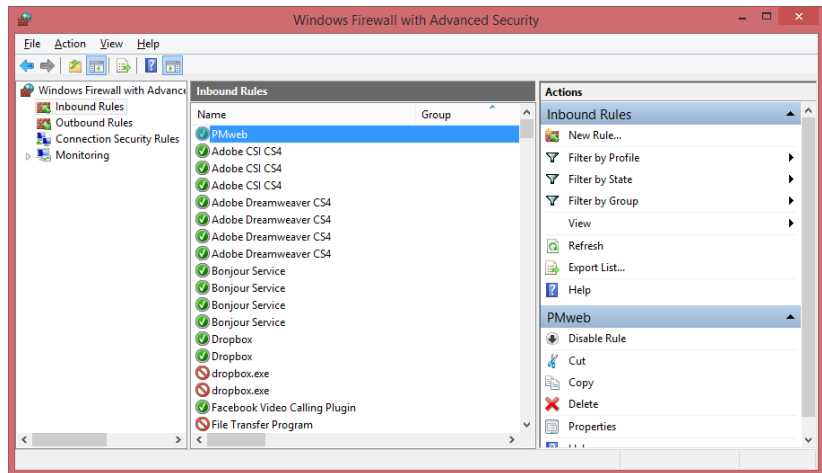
Windows Firewall with Advanced Security

File Action View Help

Windows Firewall with Advance
Inbound Rules
Outbound Rules
Connection Security Rules
Monitoring

Inbound Rules

| Name | Group |
|---|---|
| PMweb | |
| Adobe CSI CS4 | |
| Adobe CSI CS4 | |
| Adobe CSI CS4 | |
| Adobe Dreamweaver CS4 | |
| Adobe Dreamweaver CS4 | |
| Adobe Dreamweaver CS4 | |
| Adobe Dreamweaver CS4 | |
| Bonjour Service | |
| Bonjour Service | |
| Bonjour Service | |
| Bonjour Service | |
| Dropbox | |
| Dropbox | |
| dropbox.exe | |
| dropbox.exe | |
| Facebook Video Calling Plugin | |
| File Transfer Program | |

Actions

Inbound Rules
New Rule...
Filter by Profile
Filter by State
Filter by Group
View
Refresh
Export List...
Help

PMweb
Disable Rule
Cut
Copy
Delete
Properties